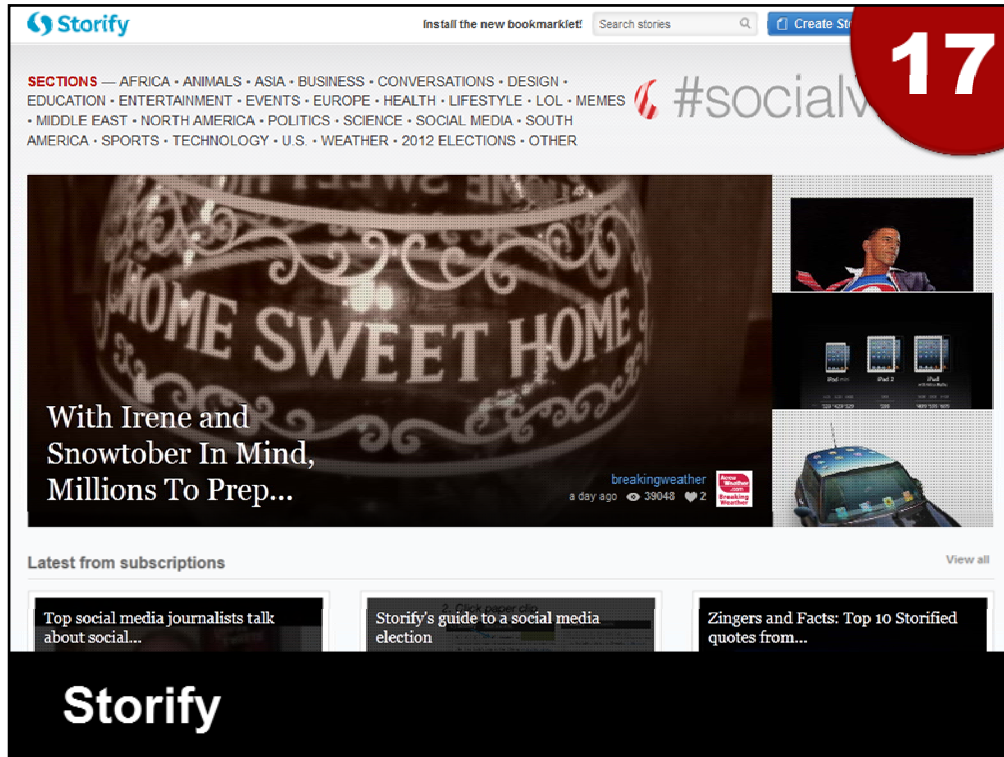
Storify

Install the new bookmarklet! Search stories Create St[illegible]

17

SECTIONS — AFRICA • ANIMALS • ASIA • BUSINESS • CONVERSATIONS • DESIGN • EDUCATION • ENTERTAINMENT • EVENTS • EUROPE • HEALTH • LIFESTYLE • LOL • MEMES • MIDDLE EAST • NORTH AMERICA • POLITICS • SCIENCE • SOCIAL MEDIA • SOUTH AMERICA • SPORTS • TECHNOLOGY • U.S. • WEATHER • 2012 ELECTIONS • OTHER

#socialv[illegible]

HOME SWEET HOME

With Irene and Snowtober In Mind, Millions To Prep...

breakingweather
a day ago 39048 2

Latest from subscriptions

View all

Top social media journalists talk about social...

Storify's guide to a social media election

Zingers and Facts: Top 10 Storified quotes from...

Storify